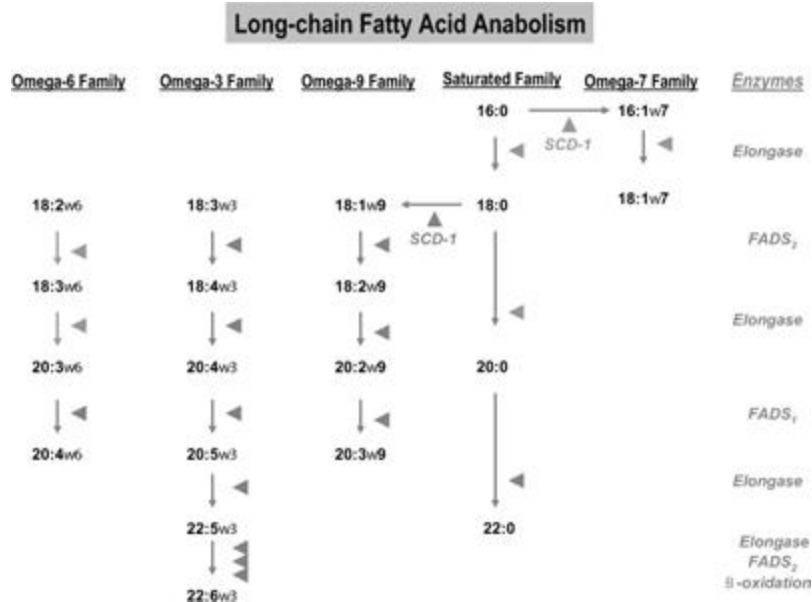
Long-chain Fatty Acid Anabolism

| Omega-6 Family | Omega-3 Family | Omega-9 Family | Saturated Family | Omega-7 Family | Enzymes |
|---|---|---|---|---|---|
| | | | 16:0 | 16:1w7 | SCD-1 |
| | | | | | Elongase |
| 18:2w6 | 18:3w3 | 18:1w9 | 18:0 | 18:1w7 | SCD-1 |
| | | | | | $FADS_2$ |
| 18:3w6 | 18:4w3 | 18:2w9 | | | |
| | | | | | Elongase |
| 20:3w6 | 20:4w3 | 20:2w9 | 20:0 | | |
| | | | | | $FADS_1$ |
| 20:4w6 | 20:5w3 | 20:3w9 | | | |
| | | | | | Elongase |
| | 22:5w3 | | 22:0 | | |
| | | | | | Elongase $FADS_2$ ß-oxidation |
| | 22:6w3 | | | | |